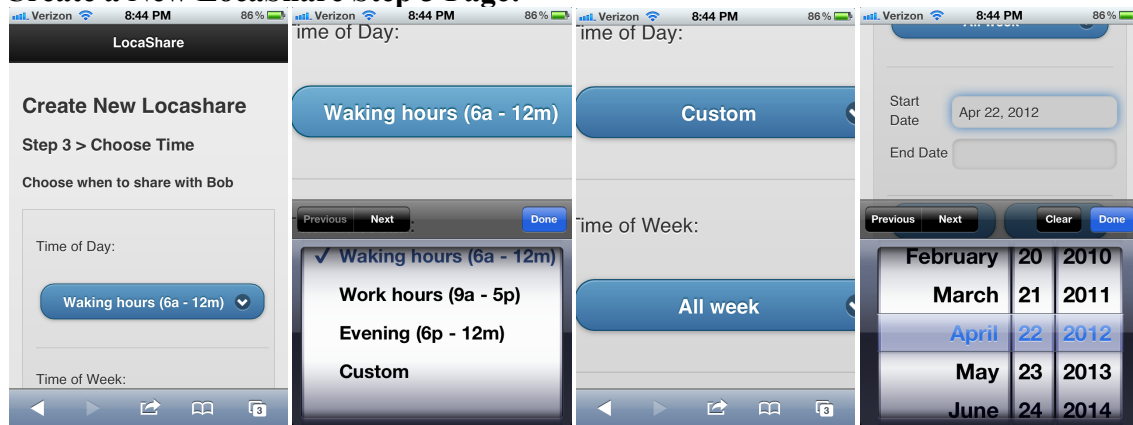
Create a New Locashare Step 3 Page:

Verizon 8:44 PM 86%
LocaShare
Create New Locashare
Step 3 > Choose Time
Choose when to share with Bob
Time of Day:
Waking hours (6a - 12m)
Time of Week:

Verizon 8:44 PM 86%
ime of Day:
Waking hours (6a - 12m)
Previous Next Done
✓ Waking hours (6a - 12m)
Work hours (9a - 5p)
Evening (6p - 12m)
Custom

Verizon 8:44 PM 86%
ime of Day:
Custom
Time of Week:
All week

Verizon 8:44 PM 86%
Start Date Apr 22, 2012
End Date
Previous Next Clear Done
February 20 2010
March 21 2011
April 22 2012
May 23 2013
June 24 2014